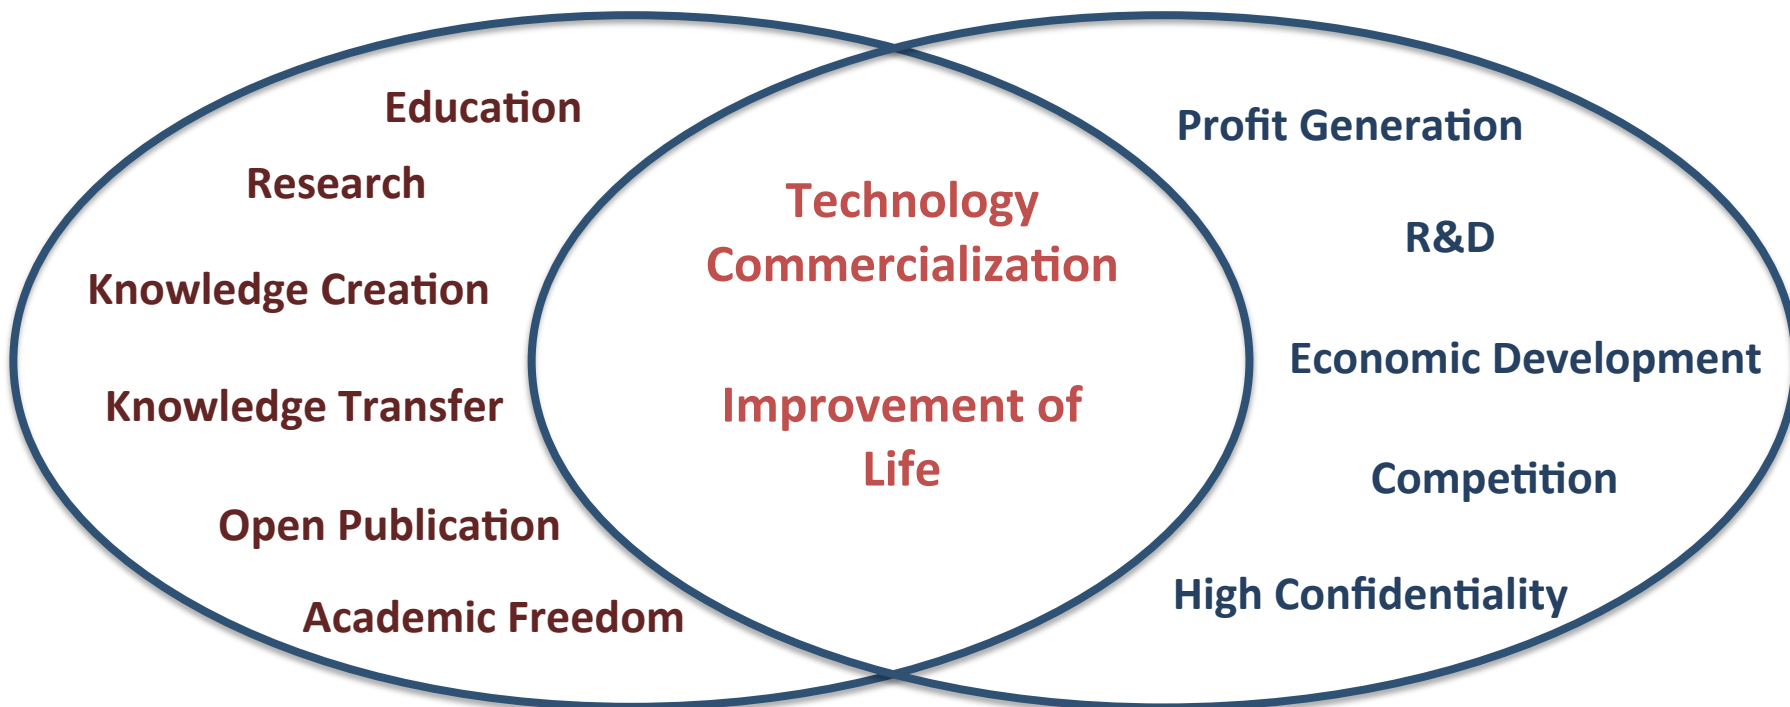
Education

Research

Knowledge Creation

Knowledge Transfer

Open Publication

Academic Freedom

Technology Commercialization

Improvement of Life

Profit Generation

R&D

Economic Development

Competition

High Confidentiality